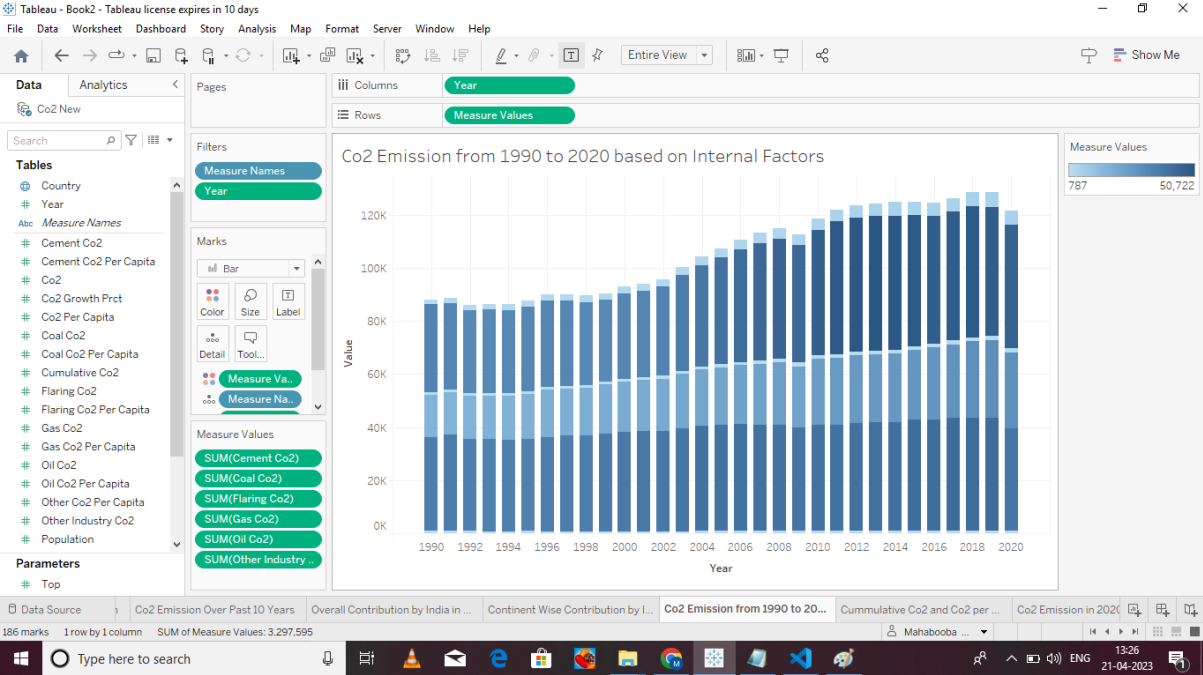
Tableau - Book2 - Tableau license expires in 10 days

File Data Worksheet Dashboard Story Analysis Map Format Server Window Help

Entire View

Show Me

Data Analytics

Co2 New

Search

Tables

Country
Year
Measure Names
Cement Co2
Cement Co2 Per Capita
Co2
Co2 Growth Prct
Co2 Per Capita
Coal Co2
Coal Co2 Per Capita
Cumulative Co2
Flaring Co2
Flaring Co2 Per Capita
Gas Co2
Gas Co2 Per Capita
Oil Co2
Oil Co2 Per Capita
Other Co2 Per Capita
Other Industry Co2
Population

Parameters

Top

Pages

Filters

Measure Names
Year

Marks

Bar

Color Size Label
Detail Tool...

Measure Va..
Measure Na...

Measure Values

SUM(Cement Co2)
SUM(Coal Co2)
SUM(Flaring Co2)
SUM(Gas Co2)
SUM(Oil Co2)
SUM(Other Industry ..

Columns Year

Rows Measure Values

Co2 Emission from 1990 to 2020 based on Internal Factors

120K
100K
80K
60K
40K
20K
0K

Value

1990 1992 1994 1996 1998 2000 2002 2004 2006 2008 2010 2012 2014 2016 2018 2020

Year

Measure Values

787 50,722

Data Source | Co2 Emission Over Past 10 Years | Overall Contribution by India in ... | Continent Wise Contribution by I... | Co2 Emission from 1990 to 20... | Cummulative Co2 and Co2 per ... | Co2 Emission in 2020

186 marks 1 row by 1 column SUM of Measure Values: 3,297,595

Mahabooba

Type here to search

ENG 13:26 21-04-2023